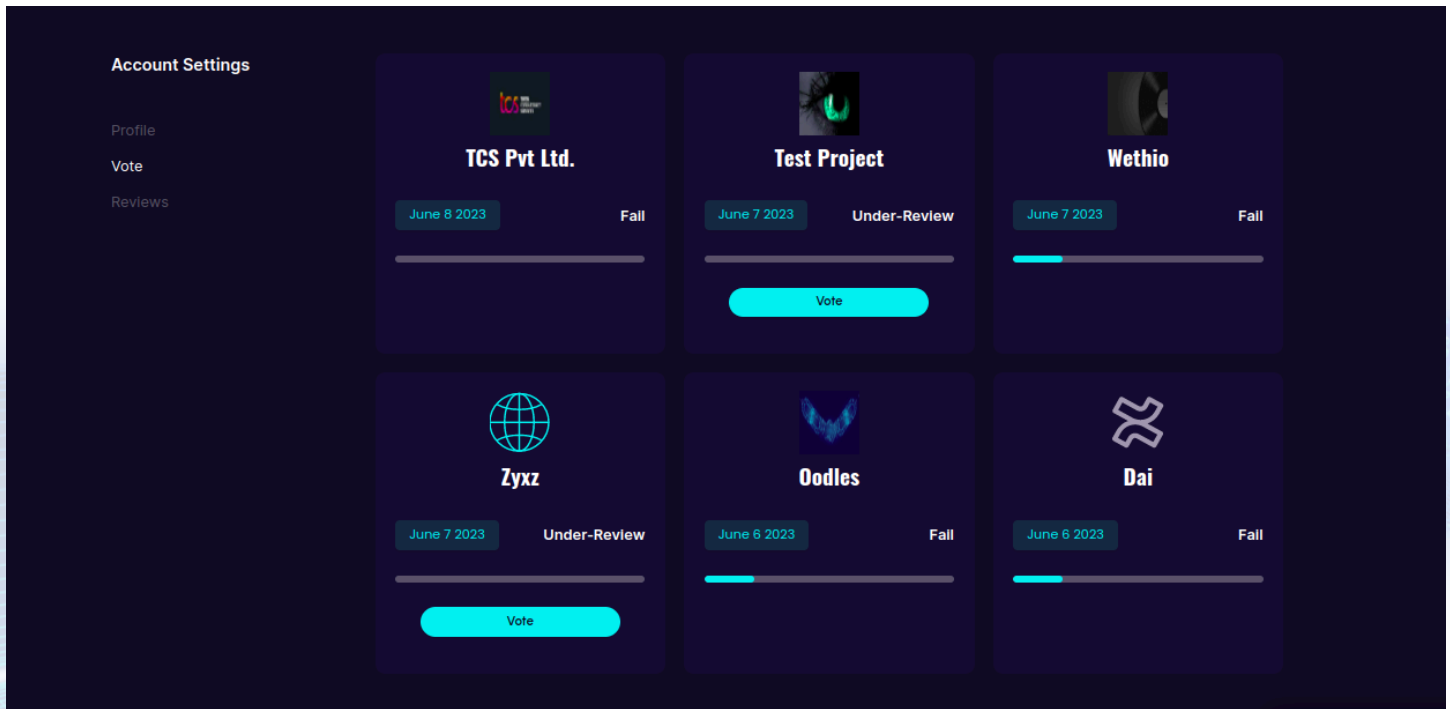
Account Settings

Profile

Vote

Reviews

tcs

TCS Pvt Ltd.

June 8 2023

Fail

Test Project

June 7 2023

Under-Review

Vote

Wethio

June 7 2023

Fail

Zyxz

June 7 2023

Under-Review

Vote

Oodles

June 6 2023

Fail

Dai

June 6 2023

Fail